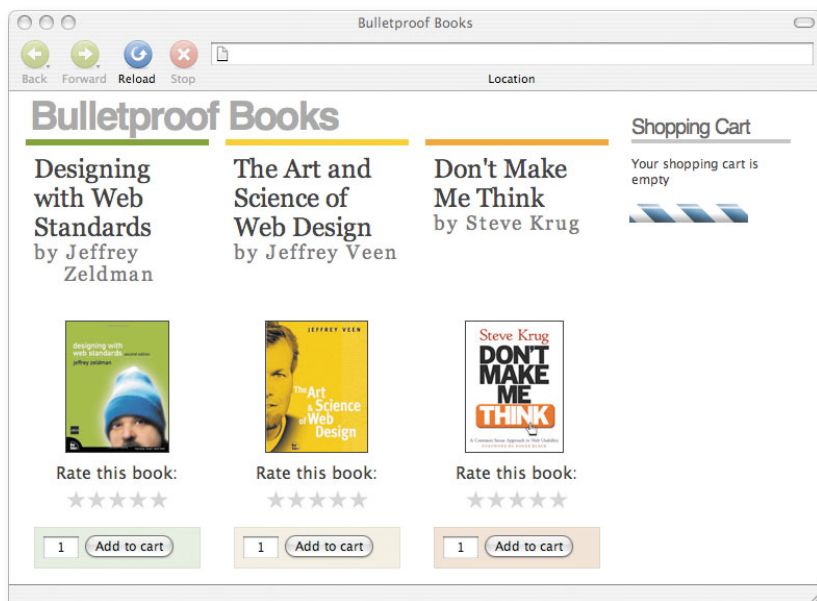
Bulletproof Books

Back Forward Reload Stop

Location

Bulletproof Books

Designing with Web Standards
by Jeffrey Zeldman

designing with web standards second edition
jeffrey zeldman

Rate this book:

1 Add to cart

The Art and Science of Web Design
by Jeffrey Veen

JEFFREY VEEN
The Art & Science of Web Design

Rate this book:

1 Add to cart

Don't Make Me Think
by Steve Krug

Steve Krug
DON'T MAKE ME THINK
A Common Sense Approach to Web Usability

Rate this book:

1 Add to cart

Shopping Cart

Your shopping cart is empty